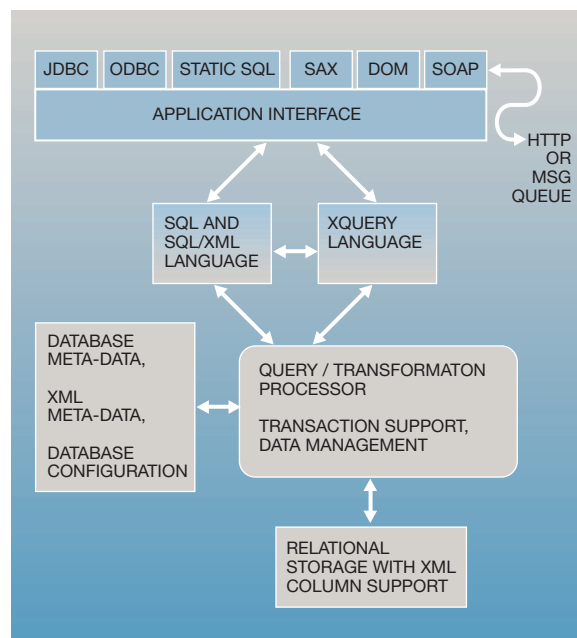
JDBC

ODBC

STATIC SQL

SAX

DOM

SOAP

APPLICATION INTERFACE

HTTP OR MSG QUEUE

SQL AND SQL/XML LANGUAGE

XQUERY LANGUAGE

DATABASE META-DATA,

XML META-DATA,

DATABASE CONFIGURATION

QUERY / TRANSFORMATON PROCESSOR

TRANSACTION SUPPORT, DATA MANAGEMENT

RELATIONAL STORAGE WITH XML COLUMN SUPPORT